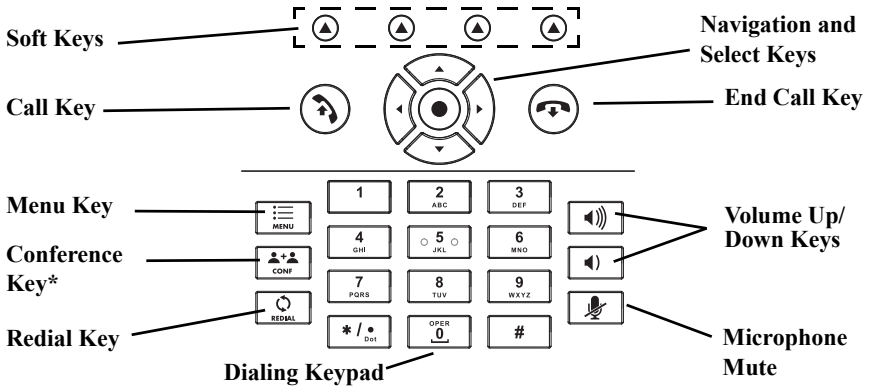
Soft Keys

Navigation and Select Keys

Call Key

End Call Key

Menu Key

MENU

Conference Key*

CONF

Redial Key

REDIAL

1

2 ABC

3 DEF

4 GHI

5 JKL

6 MNO

7 PQRS

8 TUV

9 WXYZ

* / • Dot

OPER 0

#

Volume Up/ Down Keys

Microphone Mute

Dialing Keypad